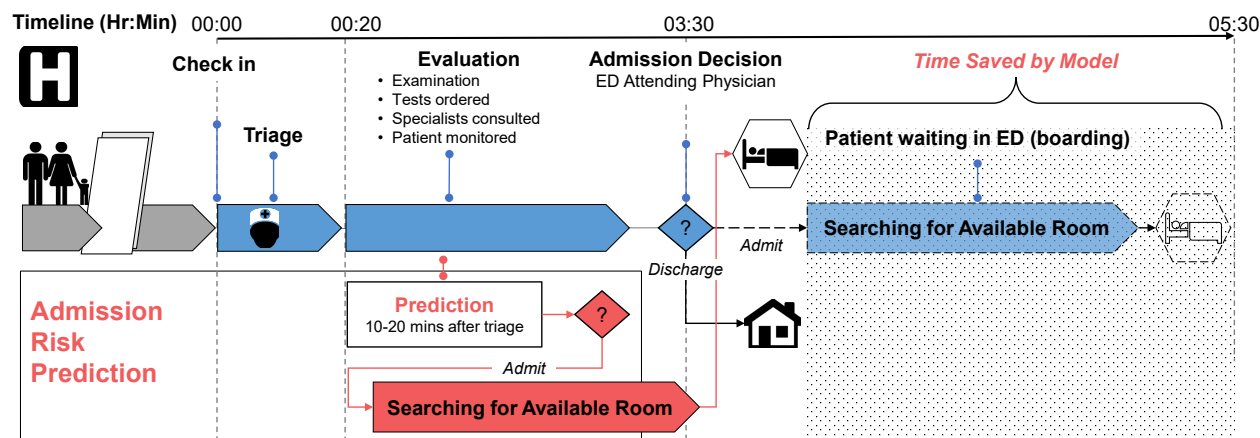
Timeline (Hr:Min) 00:00 00:20 03:30 05:30

Check in

Triage

Evaluation
• Examination
• Tests ordered
• Specialists consulted
• Patient monitored

Admission Decision
ED Attending Physician

Time Saved by Model

Patient waiting in ED (boarding)

?

Admit

Discharge

Searching for Available Room

Admission Risk Prediction

Prediction
10-20 mins after triage

?

Admit

Searching for Available Room